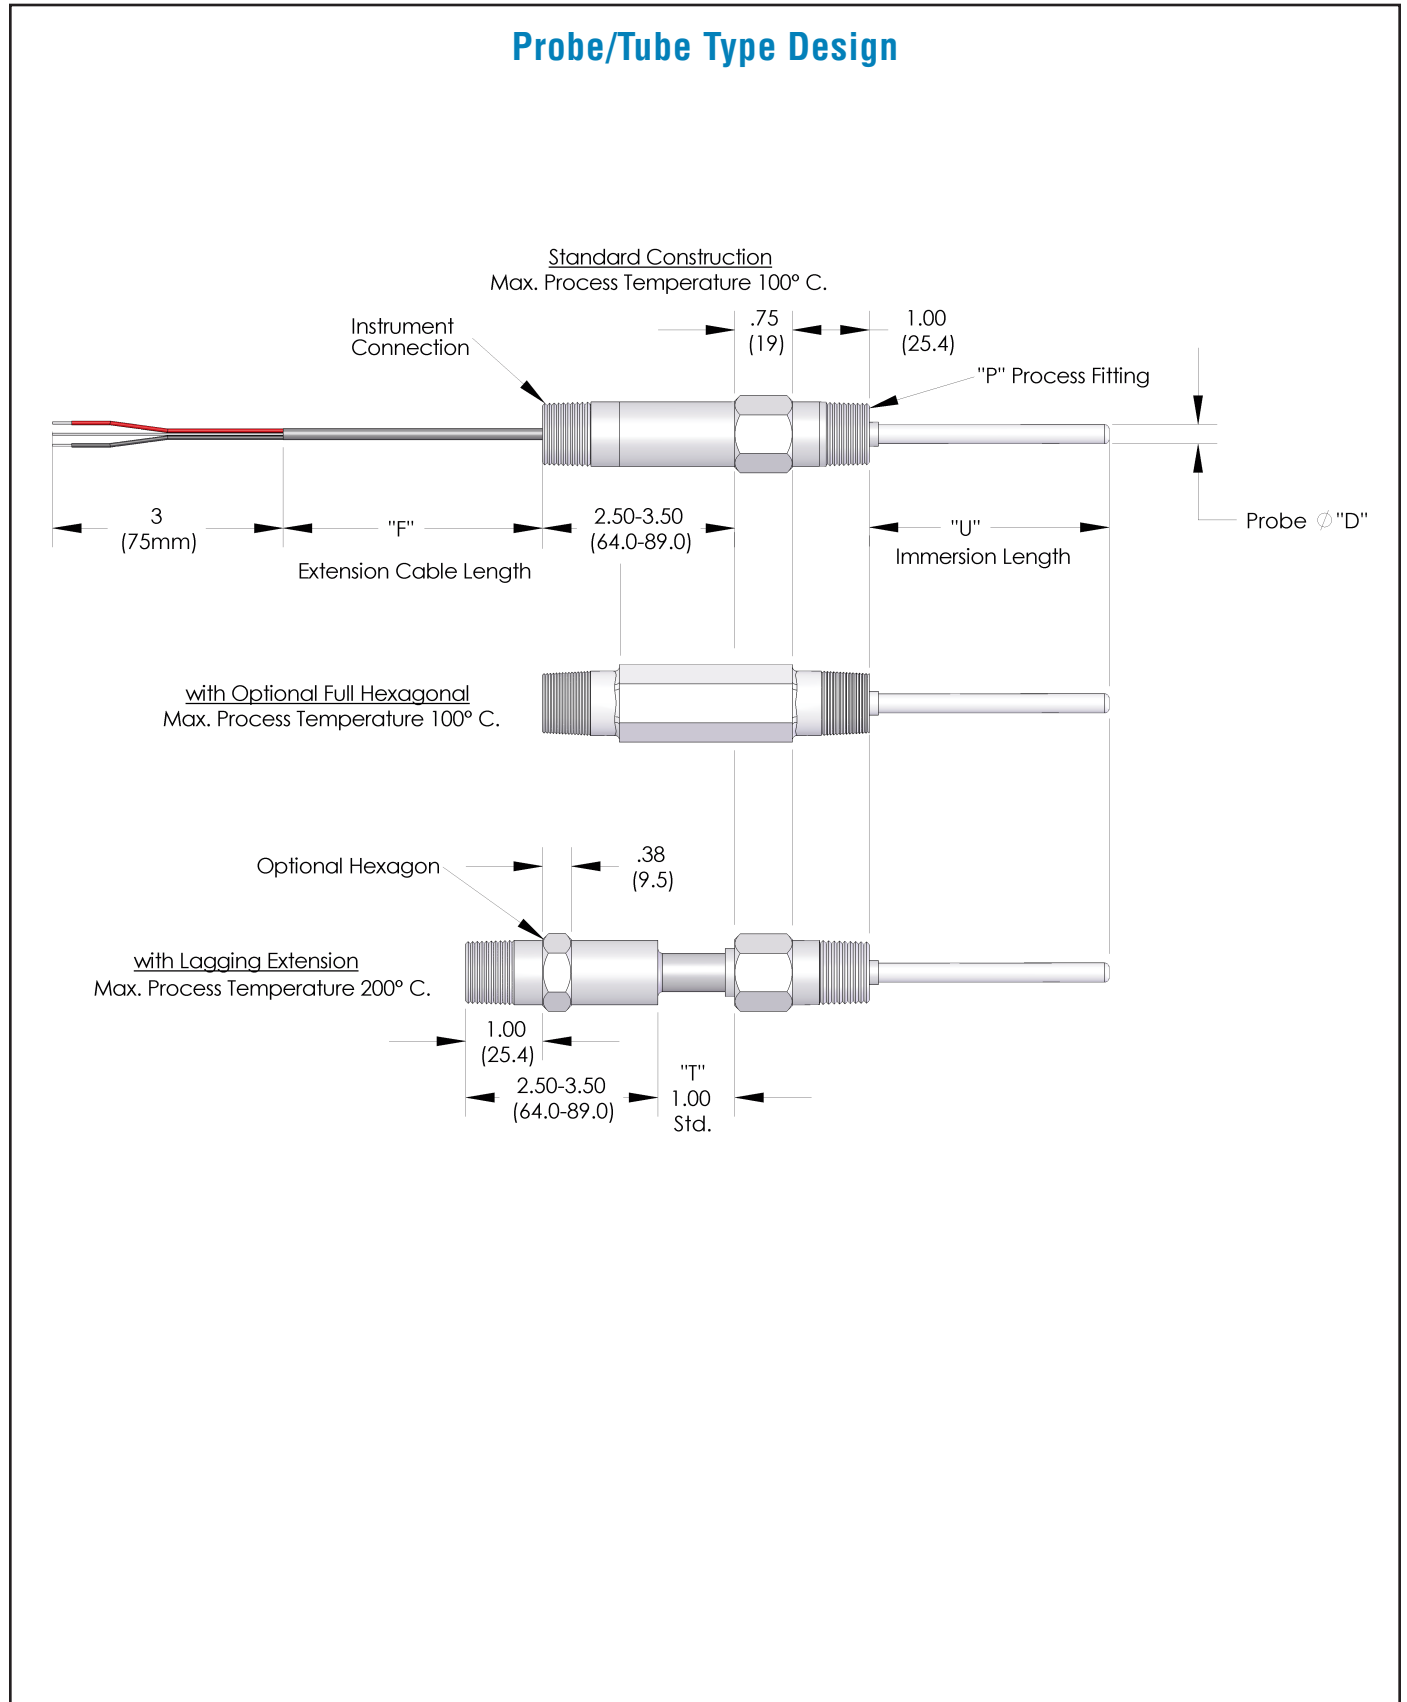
Probe/Tube Type Design

Standard Construction
Max. Process Temperature 100° C.

Instrument Connection

.75
(19)

1.00
(25.4)

"P" Process Fitting

3
(75mm)

"F"

2.50-3.50
(64.0-89.0)

Extension Cable Length

"U"
Immersion Length

Probe $\varnothing$ "D"

with Optional Full Hexagonal
Max. Process Temperature 100° C.

Optional Hexagon

.38
(9.5)

with Lagging Extension
Max. Process Temperature 200° C.

1.00
(25.4)

2.50-3.50
(64.0-89.0)

"T"
1.00
Std.